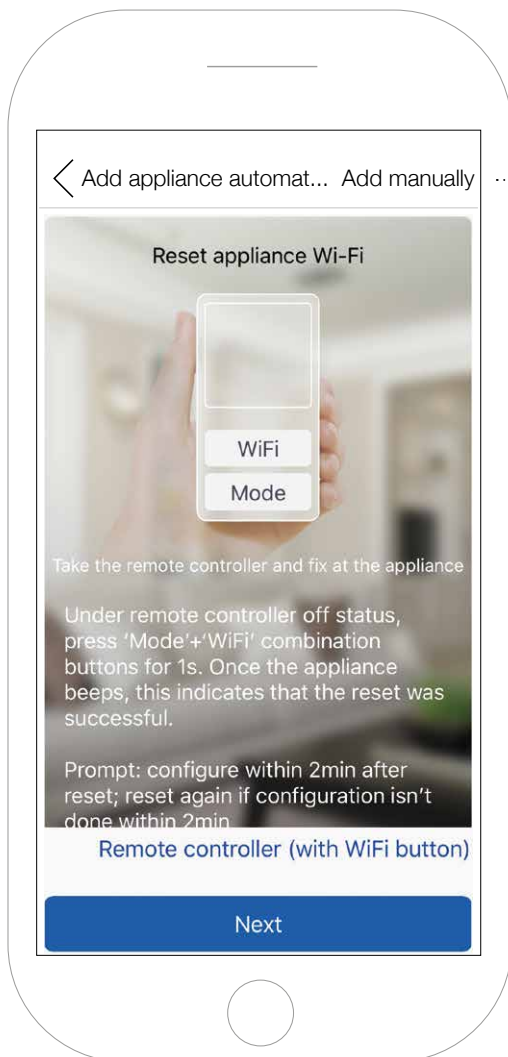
Add appliance automat... Add manually ··

Reset appliance Wi-Fi

WiFi

Mode

Take the remote controller and fix at the appliance

Under remote controller off status, press 'Mode'+'WiFi' combination buttons for 1s. Once the appliance beeps, this indicates that the reset was successful.

Prompt: configure within 2min after reset; reset again if configuration isn't done within 2min

Remote controller (with WiFi button)

Next